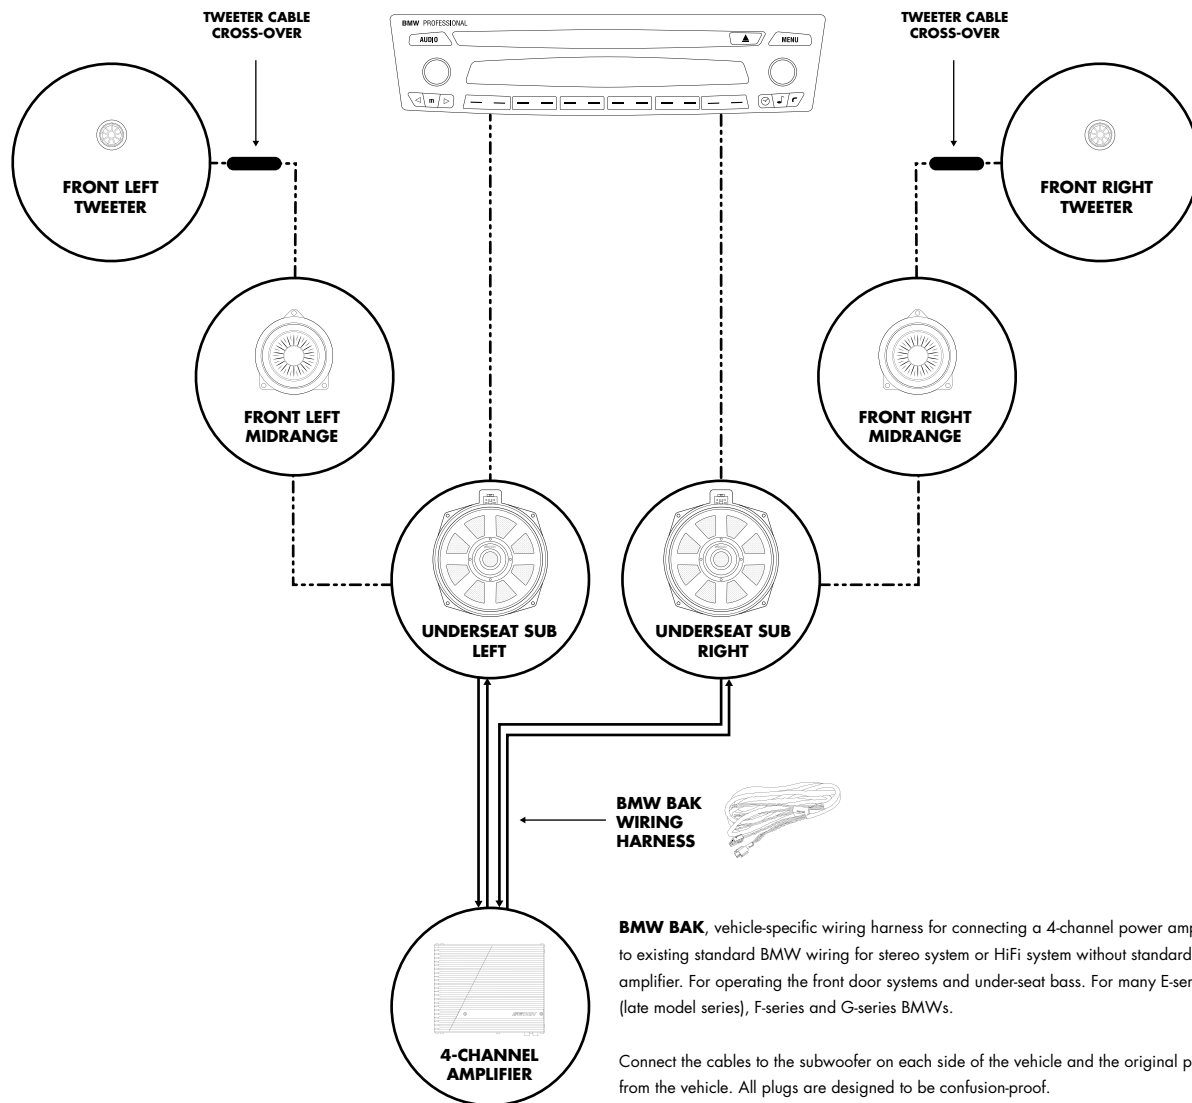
TWEETER CABLE CROSS-OVER

BMW PROFESSIONAL

AUDIO

MENU

TWEETER CABLE CROSS-OVER

FRONT LEFT TWEETER

FRONT RIGHT TWEETER

FRONT LEFT MIDRANGE

FRONT RIGHT MIDRANGE

UNDERSEAT SUB LEFT

UNDERSEAT SUB RIGHT

BMW BAK WIRING HARNESS

4-CHANNEL AMPLIFIER

**BMW BAK**, vehicle-specific wiring harness for connecting a 4-channel power amp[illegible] to existing standard BMW wiring for stereo system or HiFi system without standard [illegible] amplifier. For operating the front door systems and under-seat bass. For many E-ser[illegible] (late model series), F-series and G-series BMWs.

Connect the cables to the subwoofer on each side of the vehicle and the original p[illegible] from the vehicle. All plugs are designed to be confusion-proof.